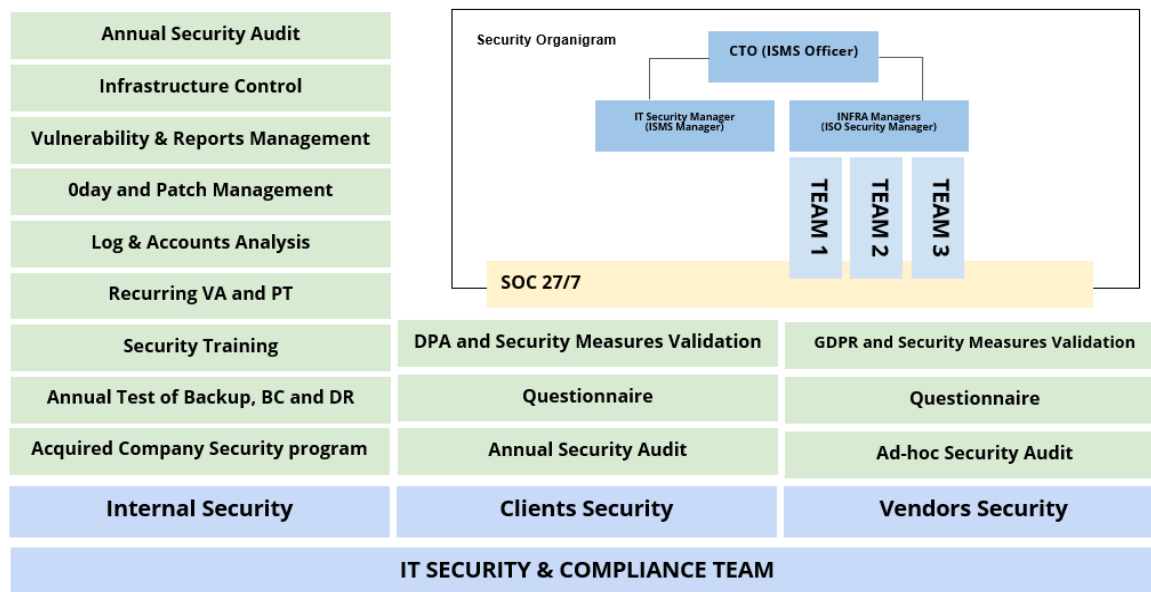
Annual Security Audit

Infrastructure Control

Vulnerability & Reports Management

0day and Patch Management

Log & Accounts Analysis

Recurring VA and PT

Security Training

Annual Test of Backup, BC and DR

Acquired Company Security program

Security Organigram

CTO (ISMS Officer)

IT Security Manager (ISMS Manager)

INFRA Managers (ISO Security Manager)

TEAM 1

TEAM 2

TEAM 3

SOC 27/7

DPA and Security Measures Validation

Questionnaire

Annual Security Audit

GDPR and Security Measures Validation

Questionnaire

Ad-hoc Security Audit

Internal Security

Clients Security

Vendors Security

IT SECURITY & COMPLIANCE TEAM